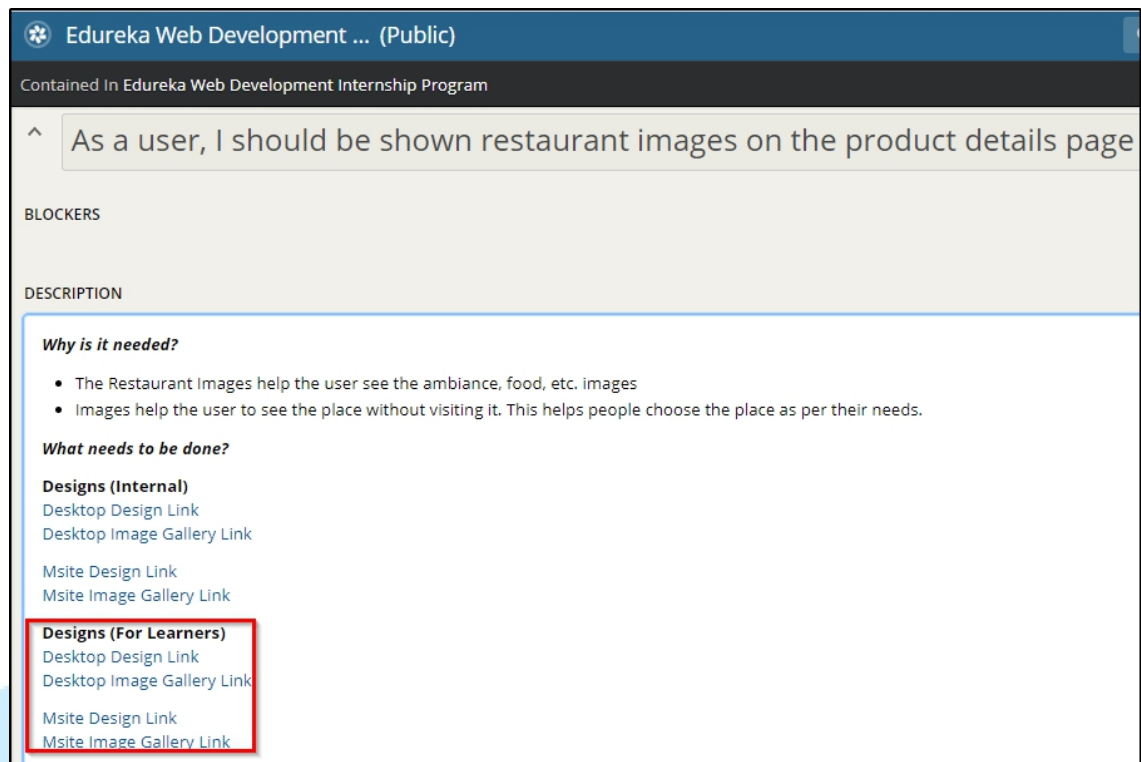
Edureka Web Development ... (Public)

Contained In Edureka Web Development Internship Program

^ As a user, I should be shown restaurant images on the product details page

BLOCKERS

DESCRIPTION

*Why is it needed?*

- The Restaurant Images help the user see the ambiance, food, etc. images
- Images help the user to see the place without visiting it. This helps people choose the place as per their needs.

*What needs to be done?*

**Designs (Internal)**
Desktop Design Link
Desktop Image Gallery Link

Msite Design Link
Msite Image Gallery Link

**Designs (For Learners)**
Desktop Design Link
Desktop Image Gallery Link

Msite Design Link
Msite Image Gallery Link